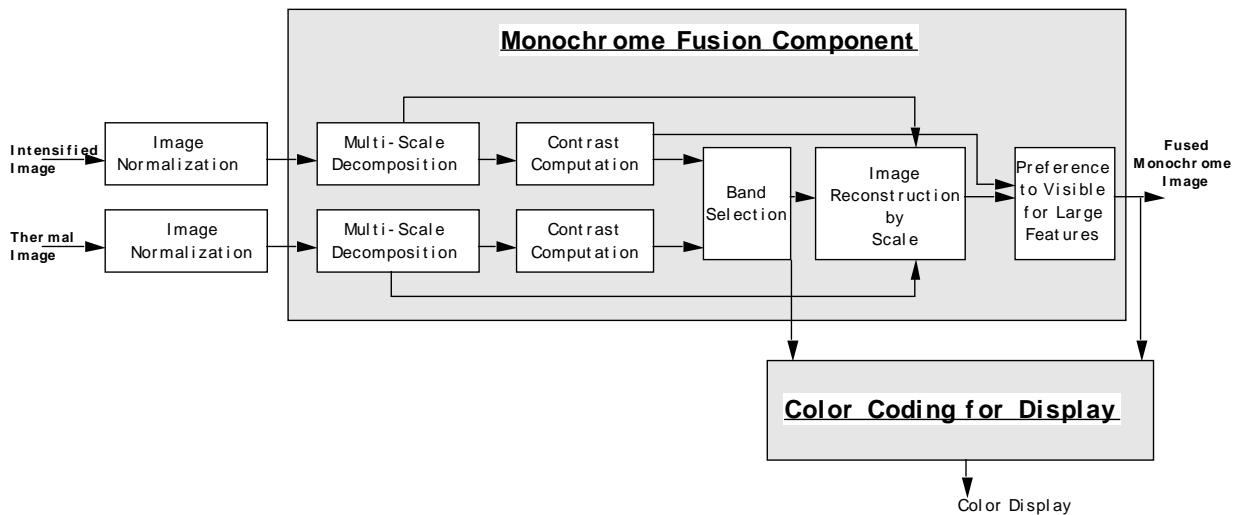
Monochrome Fusion Component

Intensified Image

Image Normalization

Multi-Scale Decomposition

Contrast Computation

Thermal Image

Image Normalization

Multi-Scale Decomposition

Contrast Computation

Band Selection

Image Reconstruction by Scale

Preference to Visible for Large Features

Fused Monochrome Image

Color Coding for Display

Color Display